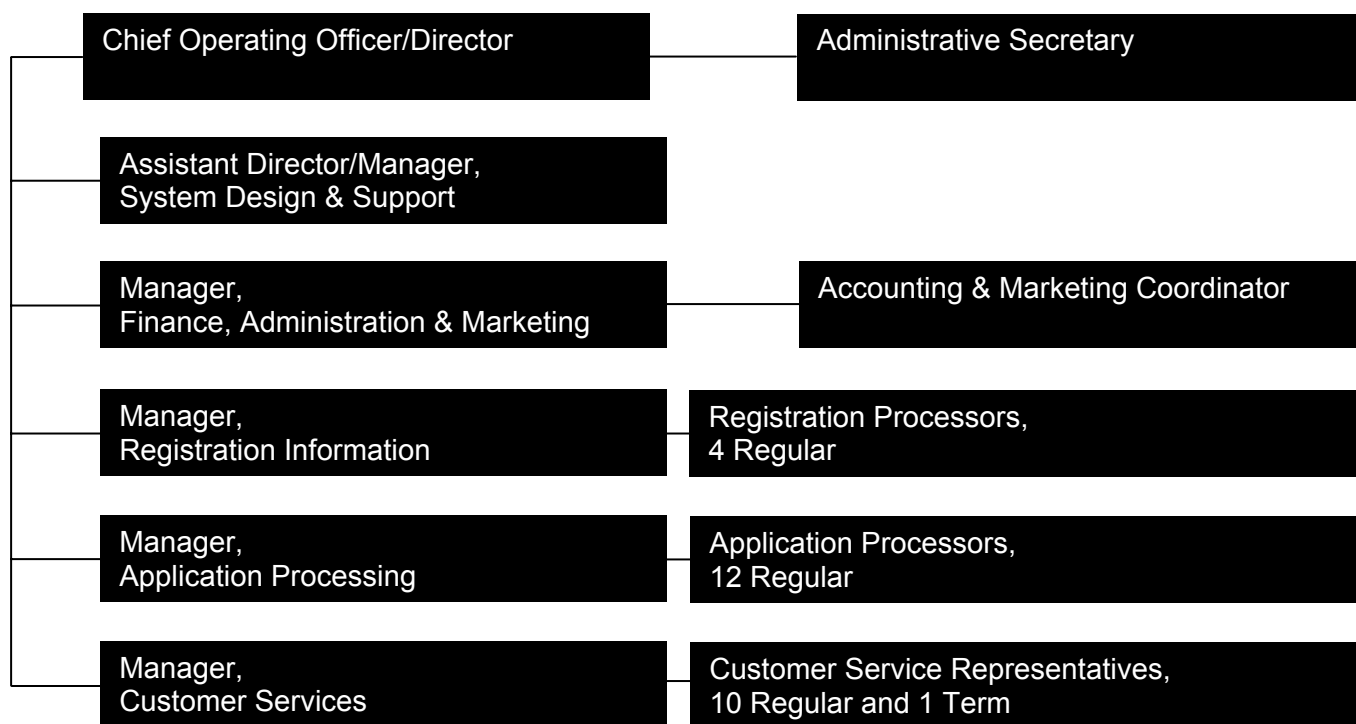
Chief Operating Officer/Director

Administrative Secretary

Assistant Director/Manager, System Design & Support

Manager, Finance, Administration & Marketing

Accounting & Marketing Coordinator

Manager, Registration Information

Registration Processors, 4 Regular

Manager, Application Processing

Application Processors, 12 Regular

Manager, Customer Services

Customer Service Representatives, 10 Regular and 1 Term